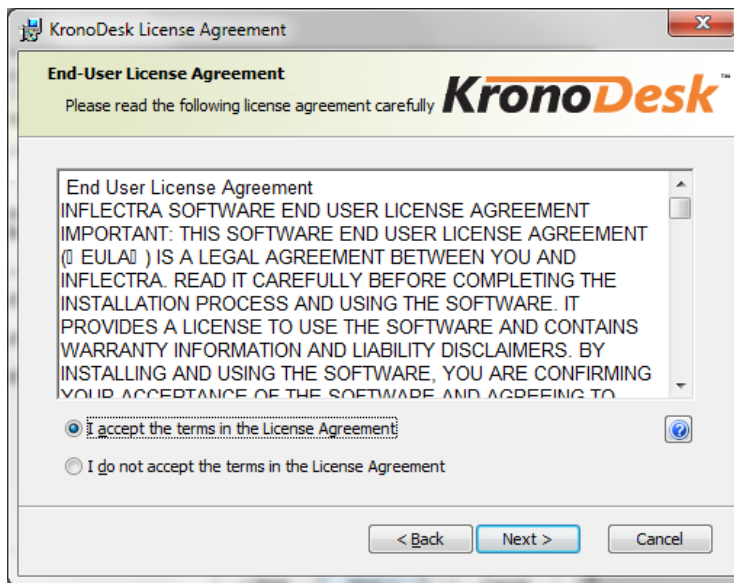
KronoDesk License Agreement

End-User License Agreement
Please read the following license agreement carefully

KronoDesk™

End User License Agreement
INFLECTRA SOFTWARE END USER LICENSE AGREEMENT
IMPORTANT: THIS SOFTWARE END USER LICENSE AGREEMENT (� EULA� ) IS A LEGAL AGREEMENT BETWEEN YOU AND INFLECTRA. READ IT CAREFULLY BEFORE COMPLETING THE INSTALLATION PROCESS AND USING THE SOFTWARE. IT PROVIDES A LICENSE TO USE THE SOFTWARE AND CONTAINS WARRANTY INFORMATION AND LIABILITY DISCLAIMERS. BY INSTALLING AND USING THE SOFTWARE, YOU ARE CONFIRMING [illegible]

I accept the terms in the License Agreement
I do not accept the terms in the License Agreement

< Back
Next >
Cancel